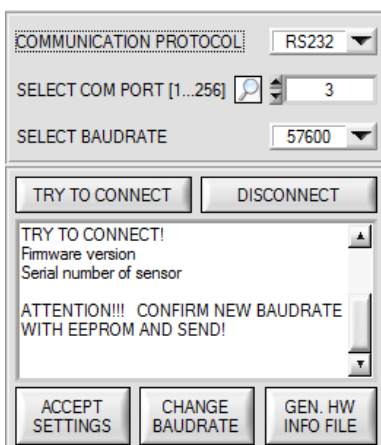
COMMUNICATION PROTOCOL RS232

SELECT COM PORT [1...256] 3

SELECT BAUDRATE 57600

TRY TO CONNECT DISCONNECT

TRY TO CONNECT!
Firmware version
Serial number of sensor

ATTENTION!!! CONFIRM NEW BAUDRATE WITH EEPROM AND SEND!

ACCEPT SETTINGS CHANGE BAUDRATE GEN. HW INFO FILE